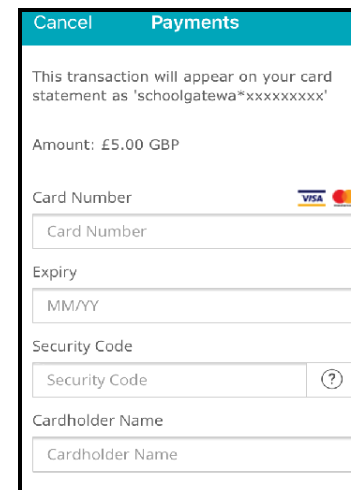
Cancel Payments

This transaction will appear on your card statement as 'schoolgatewa*xxxxxxxxx'

Amount: £5.00 GBP

Card Number

VISA

Card Number

Expiry

MM/YY

Security Code

Security Code

?

Cardholder Name

Cardholder Name